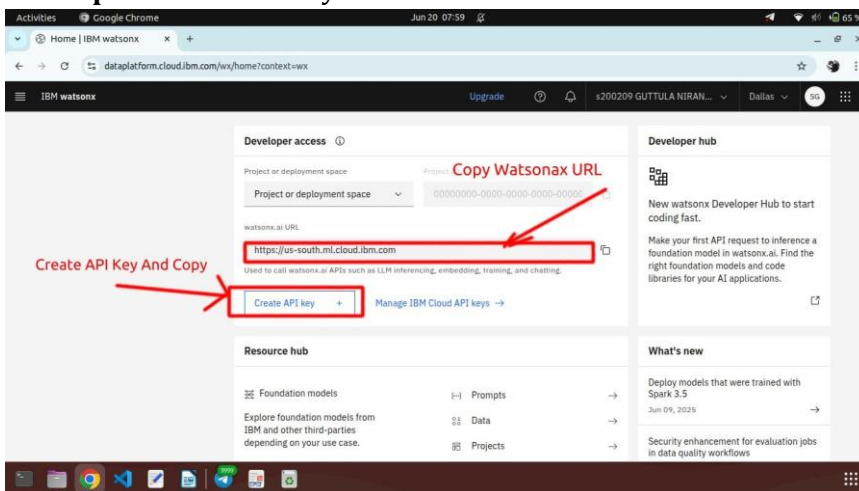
Activities Google Chrome Jun 20 07:59

Home | IBM watsonx

dataplatform.cloud.ibm.com/wx/home?context=wx

IBM watsonx

Upgrade

s200209 GUTTULA NIRAN...

Dallas

SG

Developer access

Project or deployment space

Project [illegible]

Copy Watsonax URL

Project or deployment space

00000000-0000-0000-0000-00000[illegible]

watsonx.ai URL

https://us-south.ml.cloud.ibm.com

Used to call watsonx.ai APIs such as LLM inferencing, embedding, training, and chatting.

Create API Key And Copy

Create API key +

Manage IBM Cloud API keys →

Developer hub

New watsonx Developer Hub to start coding fast.

Make your first API request to inference a foundation model in watsonx.ai. Find the right foundation models and code libraries for your AI applications.

Resource hub

Foundation models

Explore foundation models from IBM and other third-parties depending on your use case.

Prompts →

Data →

Projects →

What's new

Deploy models that were trained with Spark 3.5

Jun 09, 2025 →

Security enhancement for evaluation jobs in data quality workflows